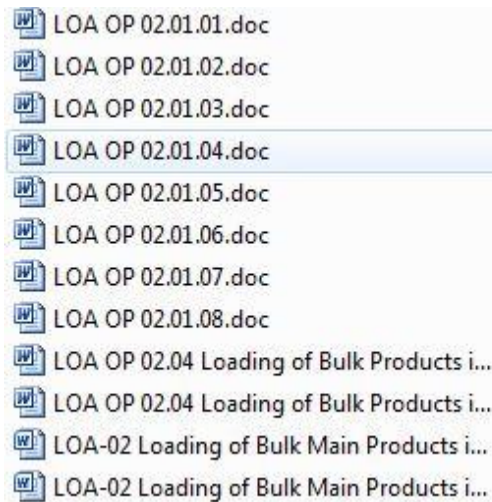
LOA OP 02.01.01.doc
LOA OP 02.01.02.doc
LOA OP 02.01.03.doc
LOA OP 02.01.04.doc
LOA OP 02.01.05.doc
LOA OP 02.01.06.doc
LOA OP 02.01.07.doc
LOA OP 02.01.08.doc
LOA OP 02.04 Loading of Bulk Products i...
LOA OP 02.04 Loading of Bulk Products i...
LOA-02 Loading of Bulk Main Products i...
LOA-02 Loading of Bulk Main Products i...